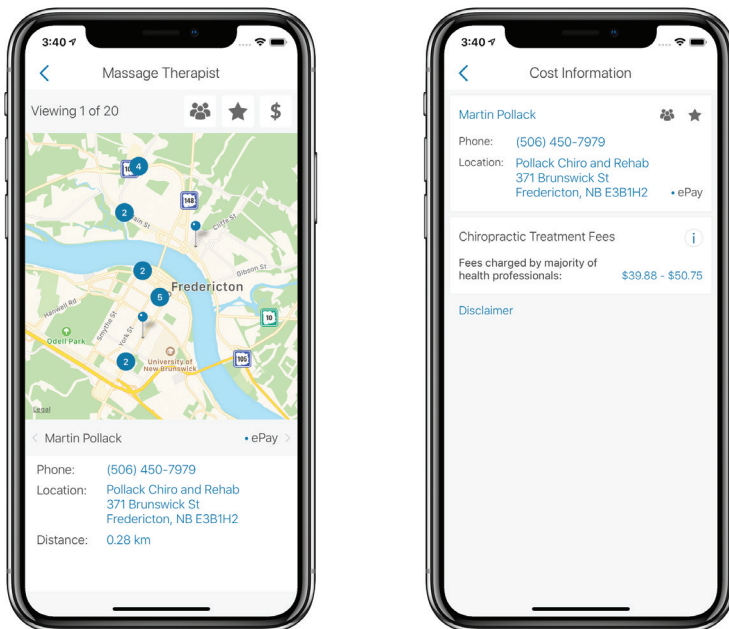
3:40

Massage Therapist

Viewing 1 of 20

$

4

148

2

Clark St

2

Gibson St

Fredericton

5

10

Hanwell Rd

Odell Park

Smythe St

York St

2

University of New Brunswick

105

Legal

Martin Pollack

• ePay

Phone: (506) 450-7979

Location: Pollack Chiro and Rehab 371 Brunswick St Fredericton, NB E3B1H2

Distance: 0.28 km

3:40

Cost Information

Martin Pollack

Phone: (506) 450-7979

Location: Pollack Chiro and Rehab 371 Brunswick St Fredericton, NB E3B1H2

• ePay

Chiropractic Treatment Fees

i

Fees charged by majority of health professionals: $39.88 - $50.75

Disclaimer